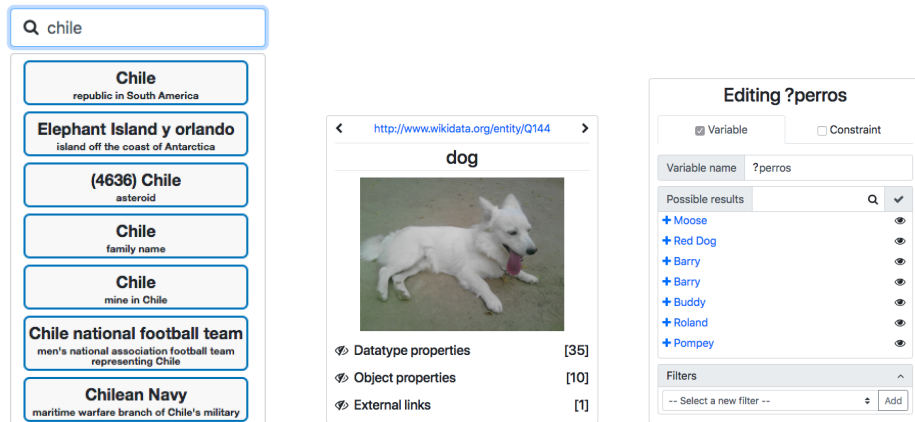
chile

Chile
republic in South America

Elephant Island y orlando
island off the coast of Antarctica

(4636) Chile
asteroid

Chile
family name

Chile
mine in Chile

Chile national football team
men's national association football team representing Chile

Chilean Navy
maritime warfare branch of Chile's military

http://www.wikidata.org/entity/Q144

dog

Datatype properties [35]

Object properties [10]

External links [1]

Editing ?perros

Variable

Constraint

Variable name ?perros

Possible results

Moose
Red Dog
Barry
Barry
Buddy
Roland
Pompey

Filters

-- Select a new filter --

Add